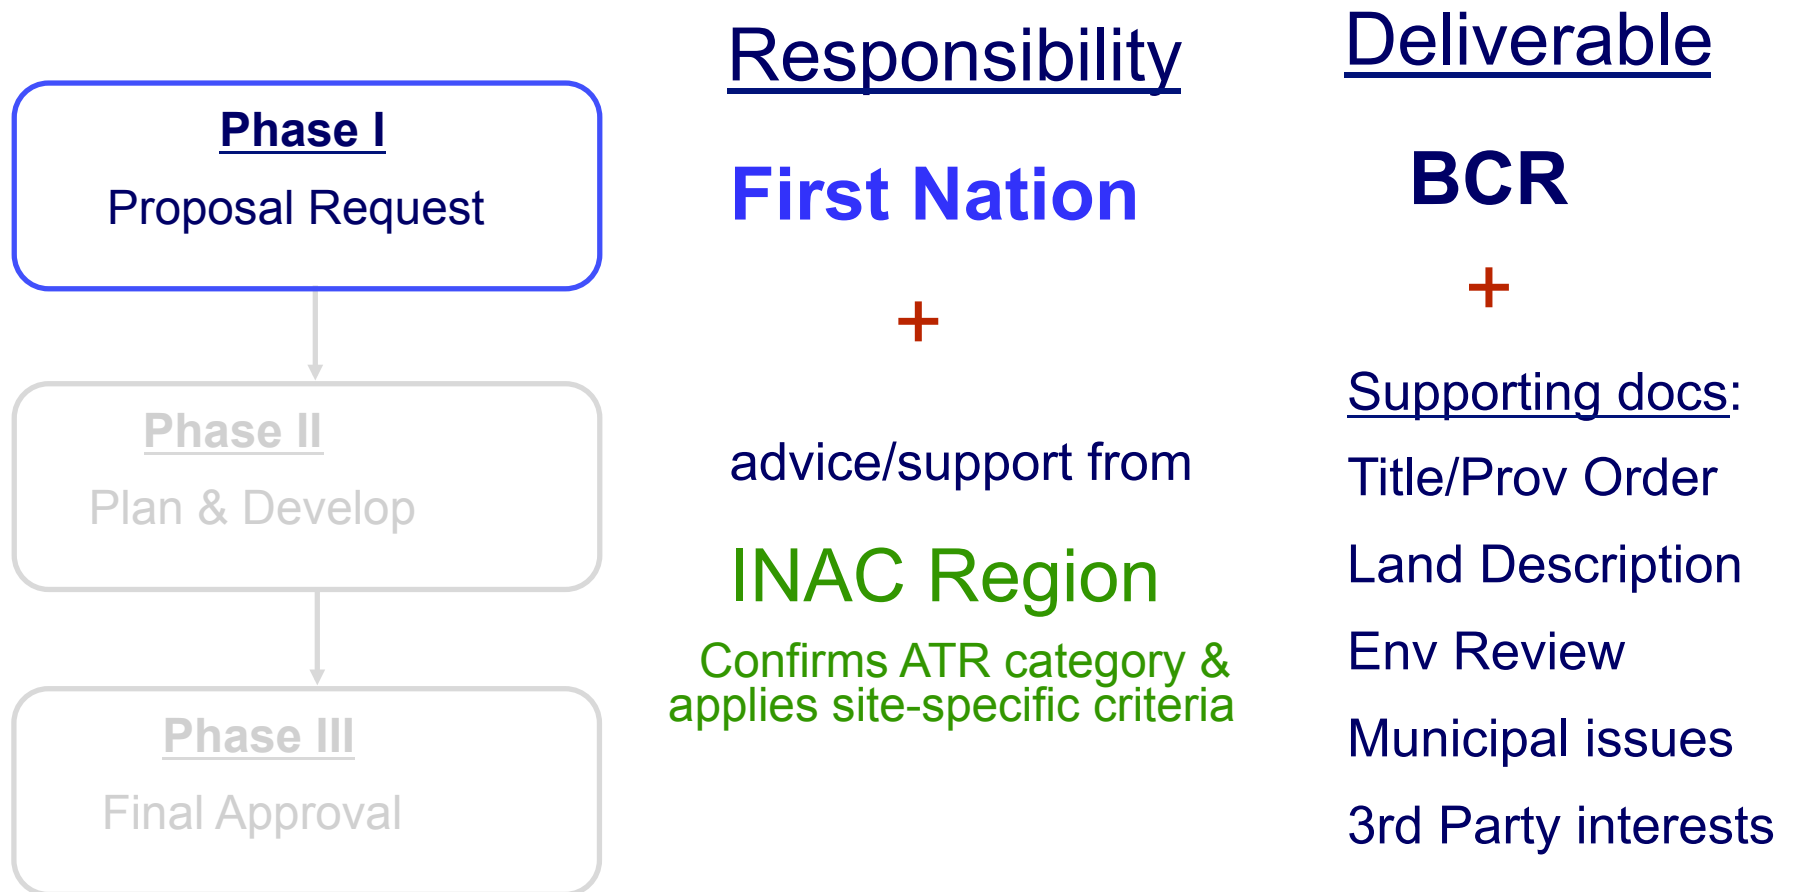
Phase I
Proposal Request

Phase II
Plan & Develop

Phase III
Final Approval

Responsibility

First Nation

+

advice/support from

INAC Region

Confirms ATR category & applies site-specific criteria

Deliverable

BCR

+

Supporting docs:

Title/Prov Order

Land Description

Env Review

Municipal issues

3rd Party interests